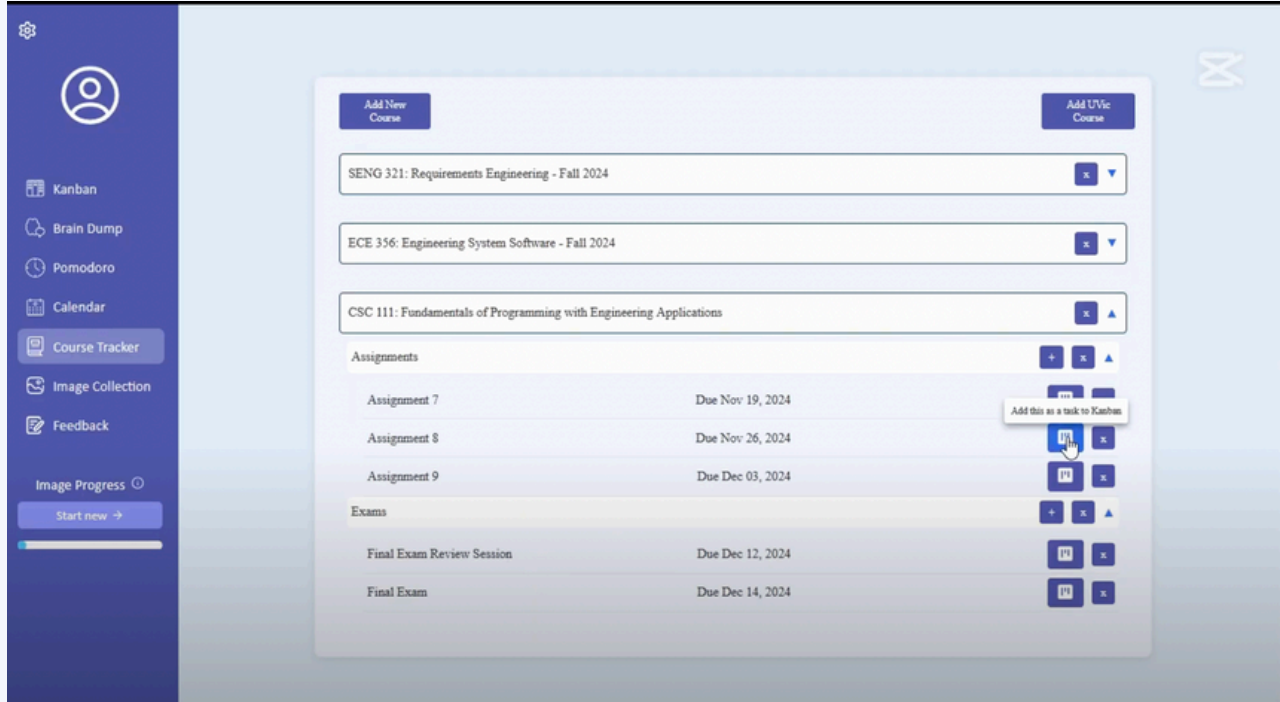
Kanban
Brain Dump
Pomodoro
Calendar
Course Tracker
Image Collection
Feedback

Image Progress
Start new →

Add New Course

Add UVic Course

SENG 321: Requirements Engineering - Fall 2024 x ▼

ECE 356: Engineering System Software - Fall 2024 x ▼

CSC 111: Fundamentals of Programming with Engineering Applications x ▲

Assignments + x ▲

| | | |
|---|---|---|
| Assignment 7 | Due Nov 19, 2024 | x |
| Assignment 8 | Due Nov 26, 2024 | x |
| Assignment 9 | Due Dec 03, 2024 | x |

Add this as a task to Kanban

Exams + x ▲

| | | |
|---|---|---|
| Final Exam Review Session | Due Dec 12, 2024 | x |
| Final Exam | Due Dec 14, 2024 | x |